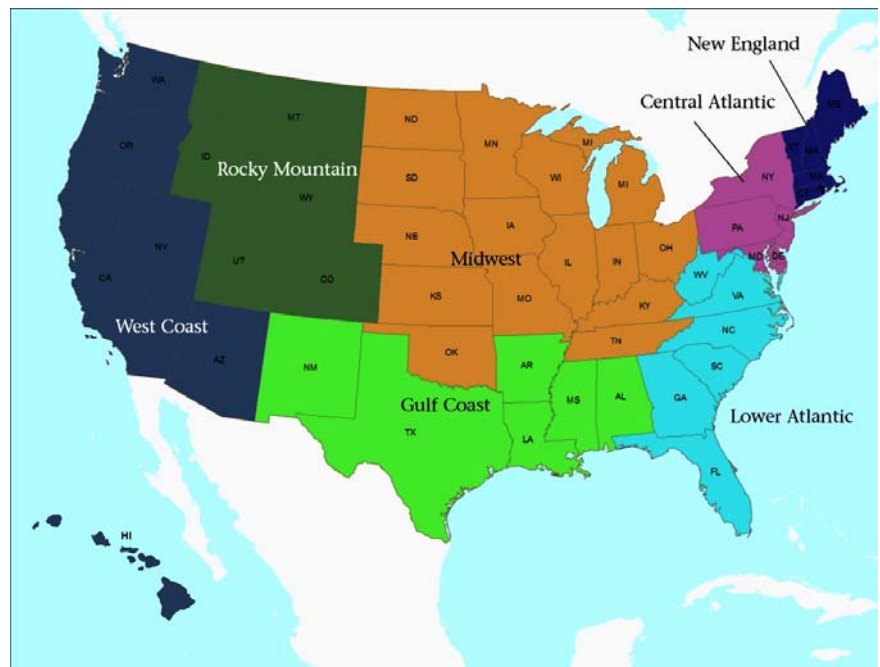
New England
Central Atlantic
WA
MT
ND
MN
ME
OR
ID
Rocky Mountain
MI
VT
NH
SD
WI
MI
NY
MA
WY
CT
RI
IA
NJ
PA
NE
NV
Midwest
OH
UT
CO
IL
IN
MD
DE
CA
WV
VA
KS
MO
KY
West Coast
NC
TN
OK
AZ
SC
NM
AR
Gulf Coast
MS
AL
GA
Lower Atlantic
TX
LA
FL
HI